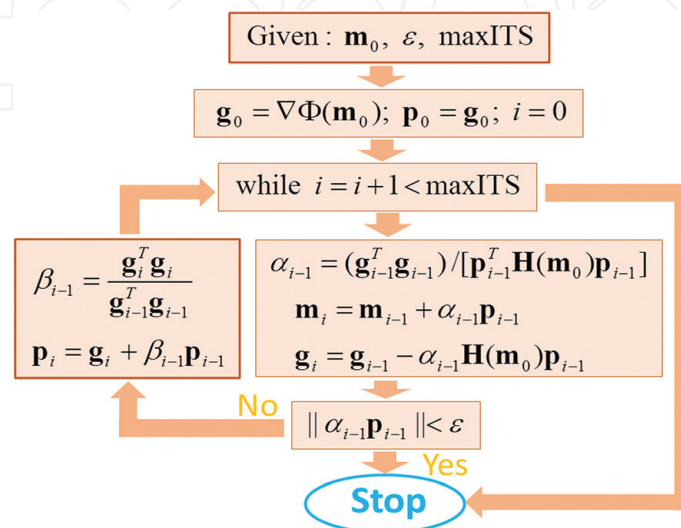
Given : $\mathbf{m}_0$, $\varepsilon$, maxITS

$\mathbf{g}_0 = \nabla\Phi(\mathbf{m}_0)$; $\mathbf{p}_0 = \mathbf{g}_0$; $i = 0$

while $i = i + 1 < \text{maxITS}$

$\beta_{i-1} = \frac{\mathbf{g}_i^T \mathbf{g}_i}{\mathbf{g}_{i-1}^T \mathbf{g}_{i-1}}$

$\mathbf{p}_i = \mathbf{g}_i + \beta_{i-1}\mathbf{p}_{i-1}$

$\alpha_{i-1} = (\mathbf{g}_{i-1}^T \mathbf{g}_{i-1}) / [\mathbf{p}_{i-1}^T \mathbf{H}(\mathbf{m}_0)\mathbf{p}_{i-1}]$

$\mathbf{m}_i = \mathbf{m}_{i-1} + \alpha_{i-1}\mathbf{p}_{i-1}$

$\mathbf{g}_i = \mathbf{g}_{i-1} - \alpha_{i-1}\mathbf{H}(\mathbf{m}_0)\mathbf{p}_{i-1}$

No

$\| \alpha_{i-1}\mathbf{p}_{i-1} \| < \varepsilon$

Yes

Stop